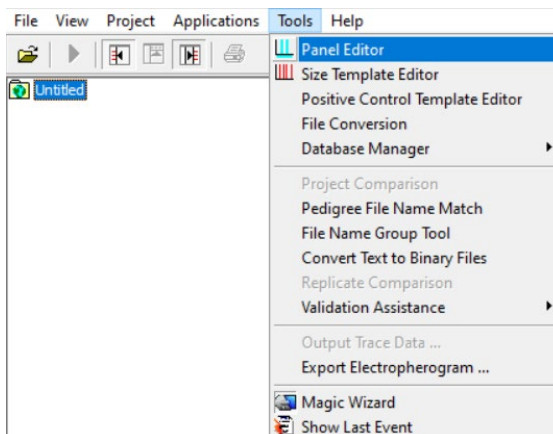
File View Project Applications Tools Help

Untitled

Panel Editor
Size Template Editor
Positive Control Template Editor
File Conversion
Database Manager
Project Comparison
Pedigree File Name Match
File Name Group Tool
Convert Text to Binary Files
Replicate Comparison
Validation Assistance
Output Trace Data ...
Export Electropherogram ...
Magic Wizard
Show Last Event